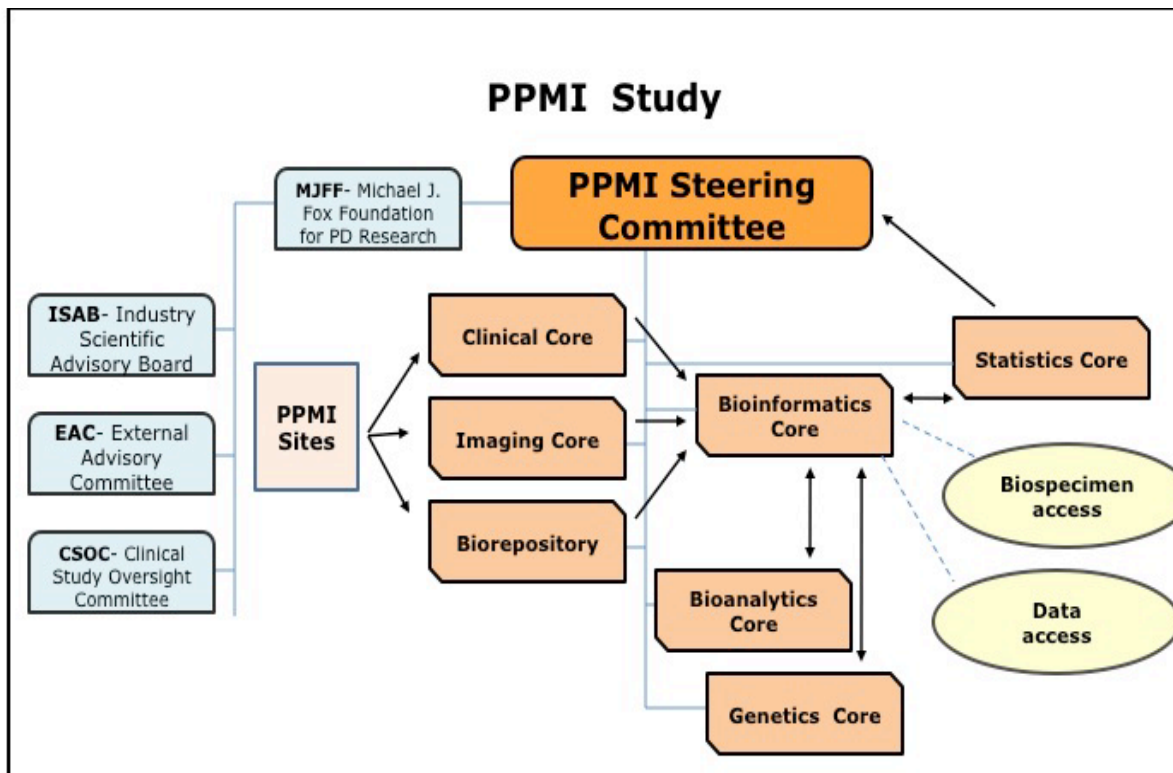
PPMI Study

MJFF- Michael J. Fox Foundation for PD Research

PPMI Steering Committee

ISAB- Industry Scientific Advisory Board

EAC- External Advisory Committee

CSOC- Clinical Study Oversight Committee

PPMI Sites

Clinical Core

Imaging Core

Biorepository

Bioinformatics Core

Statistics Core

Biospecimen access

Data access

Bioanalytics Core

Genetics Core